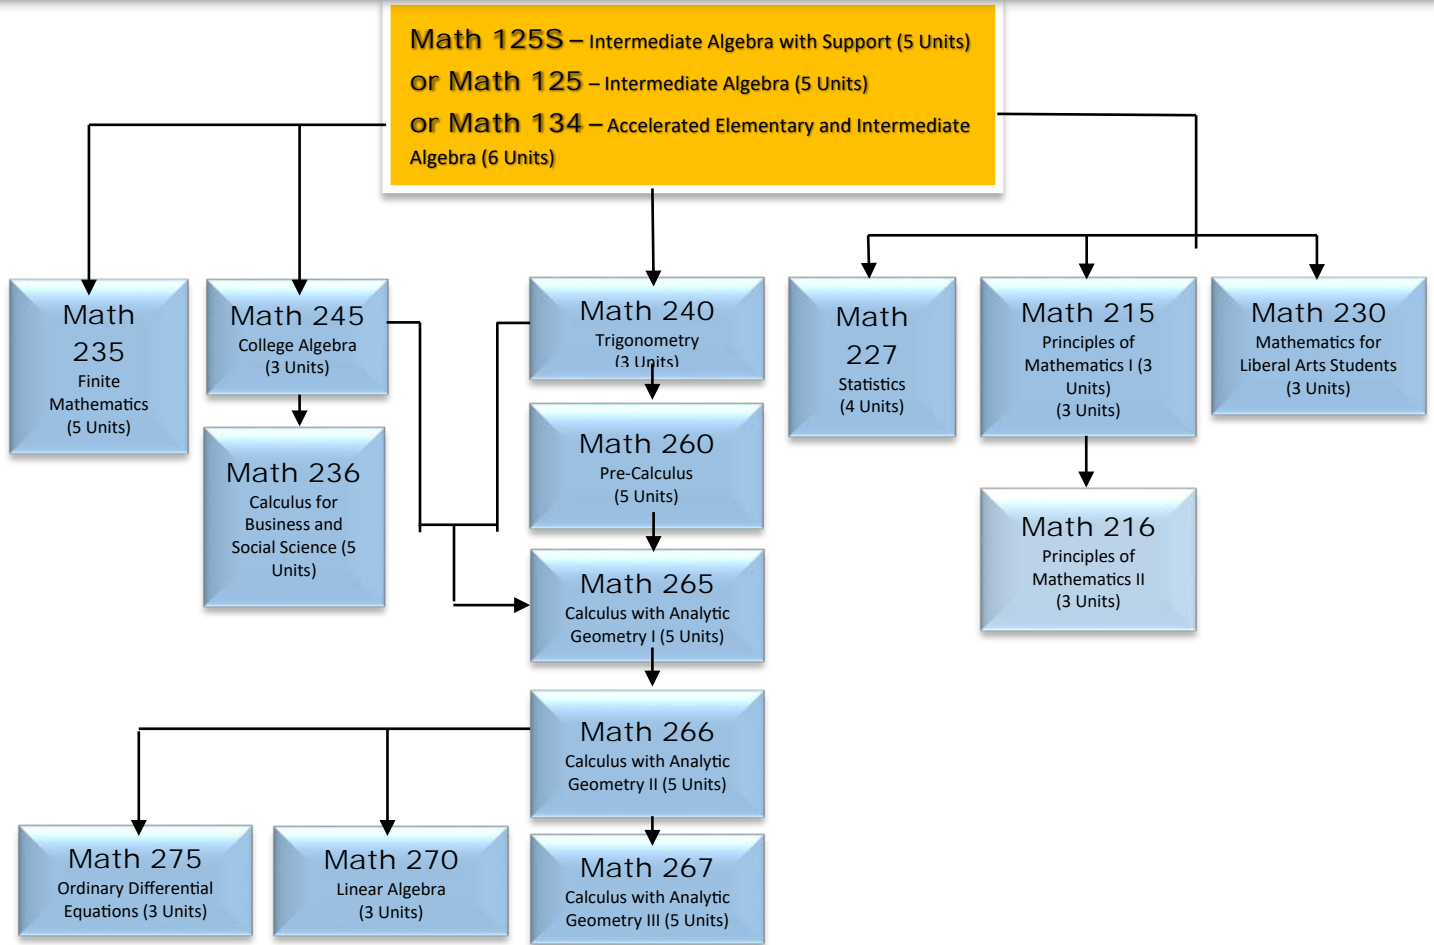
Math 125S – Intermediate Algebra with Support (5 Units)
or Math 125 – Intermediate Algebra (5 Units)
or Math 134 – Accelerated Elementary and Intermediate Algebra (6 Units)

Math 235
Finite Mathematics
(5 Units)

Math 245
College Algebra
(3 Units)

Math 236
Calculus for Business and Social Science (5 Units)

Math 240
Trigonometry
(3 Units)

Math 260
Pre-Calculus
(5 Units)

Math 265
Calculus with Analytic Geometry I (5 Units)

Math 266
Calculus with Analytic Geometry II (5 Units)

Math 267
Calculus with Analytic Geometry III (5 Units)

Math 275
Ordinary Differential Equations (3 Units)

Math 270
Linear Algebra
(3 Units)

Math 227
Statistics
(4 Units)

Math 215
Principles of Mathematics I (3 Units)
(3 Units)

Math 216
Principles of Mathematics II
(3 Units)

Math 230
Mathematics for Liberal Arts Students
(3 Units)